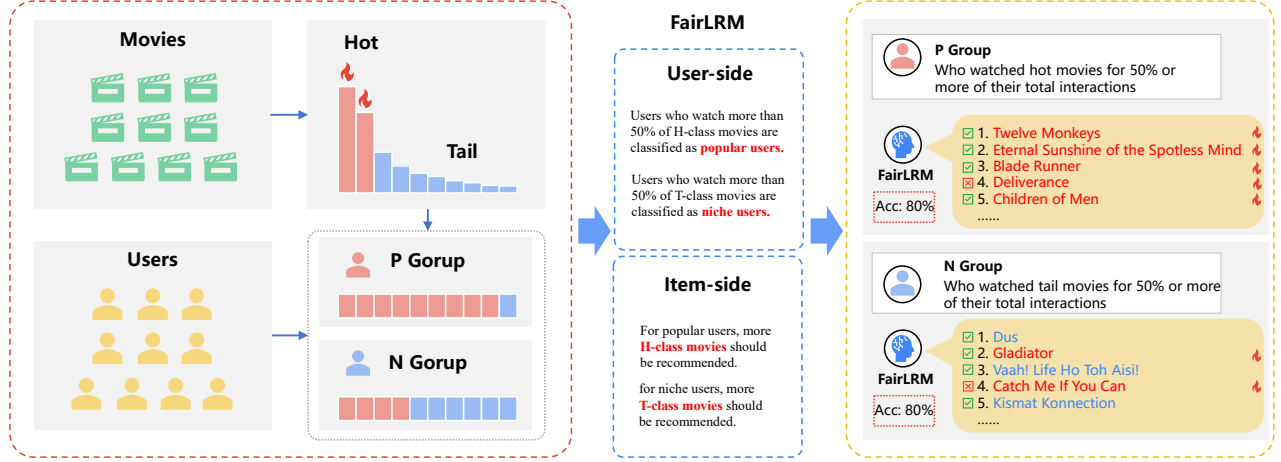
Movies

Hot

Tail

Users

P Gorup

N Gorup

FairLRM

User-side

Users who watch more than 50% of H-class movies are classified as popular users.

Users who watch more than 50% of T-class movies are classified as niche users.

Item-side

For popular users, more H-class movies should be recommended.

for niche users, more T-class movies should be recommended.

P Group
Who watched hot movies for 50% or more of their total interactions

FairLRM

Acc: 80%

1. Twelve Monkeys
2. Eternal Sunshine of the Spotless Mind
3. Blade Runner
4. Deliverance
5. Children of Men
......

N Group
Who watched tail movies for 50% or more of their total interactions

FairLRM

Acc: 80%

1. Dus
2. Gladiator
3. Vaah! Life Ho Toh Aisi!
4. Catch Me If You Can
5. Kismat Konnection
......